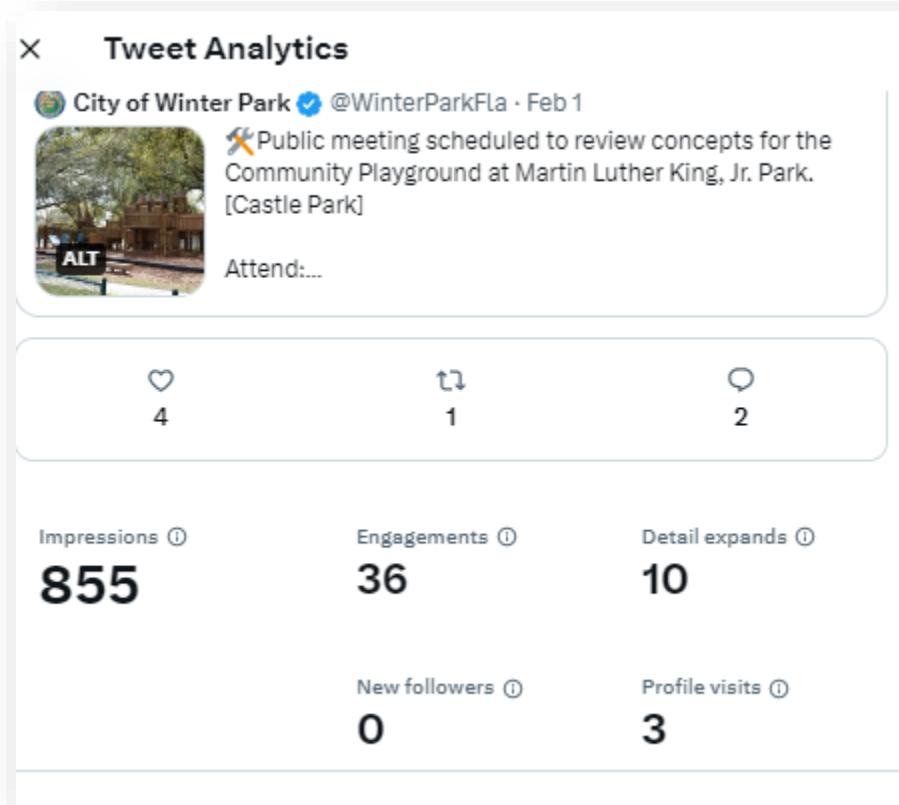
× Tweet Analytics

City of Winter Park @WinterParkFla · Feb 1

🛠️Public meeting scheduled to review concepts for the Community Playground at Martin Luther King, Jr. Park. [Castle Park]

Attend:...

ALT

4

1

2

Impressions ⓘ
855

Engagements ⓘ
36

Detail expands ⓘ
10

New followers ⓘ
0

Profile visits ⓘ
3